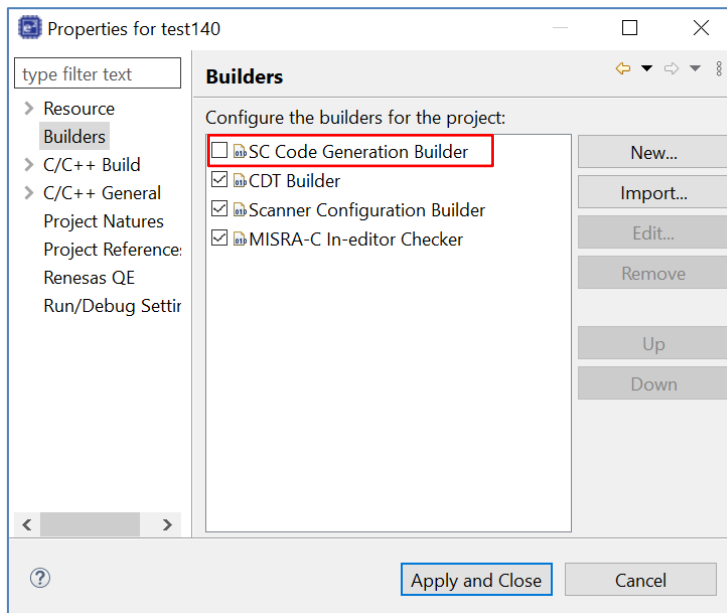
Properties for test140

type filter text

Resource
Builders
C/C++ Build
C/C++ General
Project Natures
Project Reference:
Renesas QE
Run/Debug Settir

Builders

Configure the builders for the project:

SC Code Generation Builder
CDT Builder
Scanner Configuration Builder
MISRA-C In-editor Checker

New...
Import...
Edit...
Remove
Up
Down

?

Apply and Close
Cancel